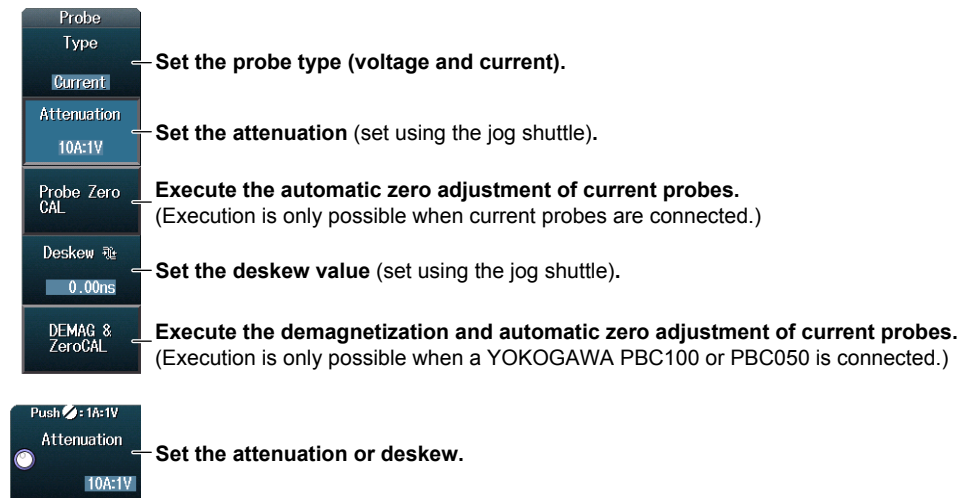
Probe
Type
Current
Set the probe type (voltage and current).

Attenuation
10A:1V
Set the attenuation (set using the jog shuttle).

Probe Zero CAL
Execute the automatic zero adjustment of current probes.
(Execution is only possible when current probes are connected.)

Deskew
0.00ns
Set the deskew value (set using the jog shuttle).

DEMAG & ZeroCAL
Execute the demagnetization and automatic zero adjustment of current probes.
(Execution is only possible when a YOKOGAWA PBC100 or PBC050 is connected.)

Push : 1A:1V
Attenuation
10A:1V
Set the attenuation or deskew.